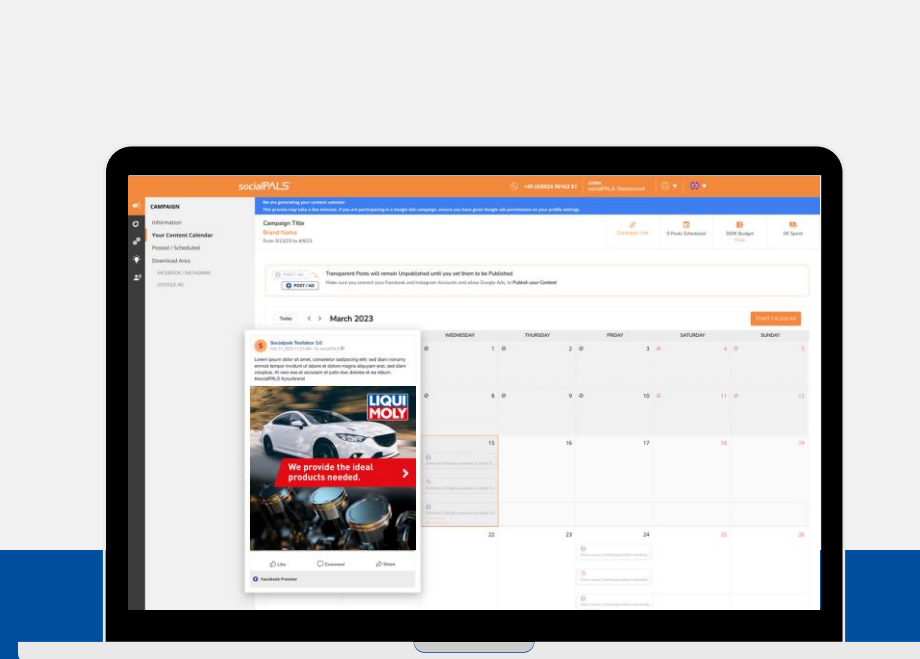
socialPALS

+49 (0)8024 90162 61

CAMPAIGN

Information

Your Content Calendar

Posted / Scheduled

Download Area

FACEBOOK / INSTAGRAM

GOOGLE AD

We are generating your content calendar

Campaign Title

Brand Name

Campaign Link

Posts Scheduled

Budget

Spent

POST / AD

Transparent Posts will remain Unpublished until you set them to be Published

Make sure you connect your Facebook and Instagram Accounts and allow Google Ads, to Publish your Content

Today

March 2023

START CALENDAR

| | | WEDNESDAY | THURSDAY | FRIDAY | SATURDAY | SUNDAY |
|---|---|---|---|---|---|---|
| | | 1 | 2 | 3 | 4 | 5 |
| | | 8 | 9 | 10 | 11 | 12 |
| | | 15 | 16 | 17 | 18 | 19 |
| | | 22 | 23 | 24 | 25 | 26 |

Socialpals Testlabor 2.0

Lorem ipsum dolor sit amet, consetetur sadipscing elitr, sed diam nonumy eirmod tempor invidunt ut labore et dolore magna aliquyam erat, sed diam voluptua. At vero eos et accusam et justo duo dolores et ea rebum. #socialPALS #yourbrand

LIQUI MOLY

We provide the ideal products needed.

Like

Comment

Share

Facebook Preview